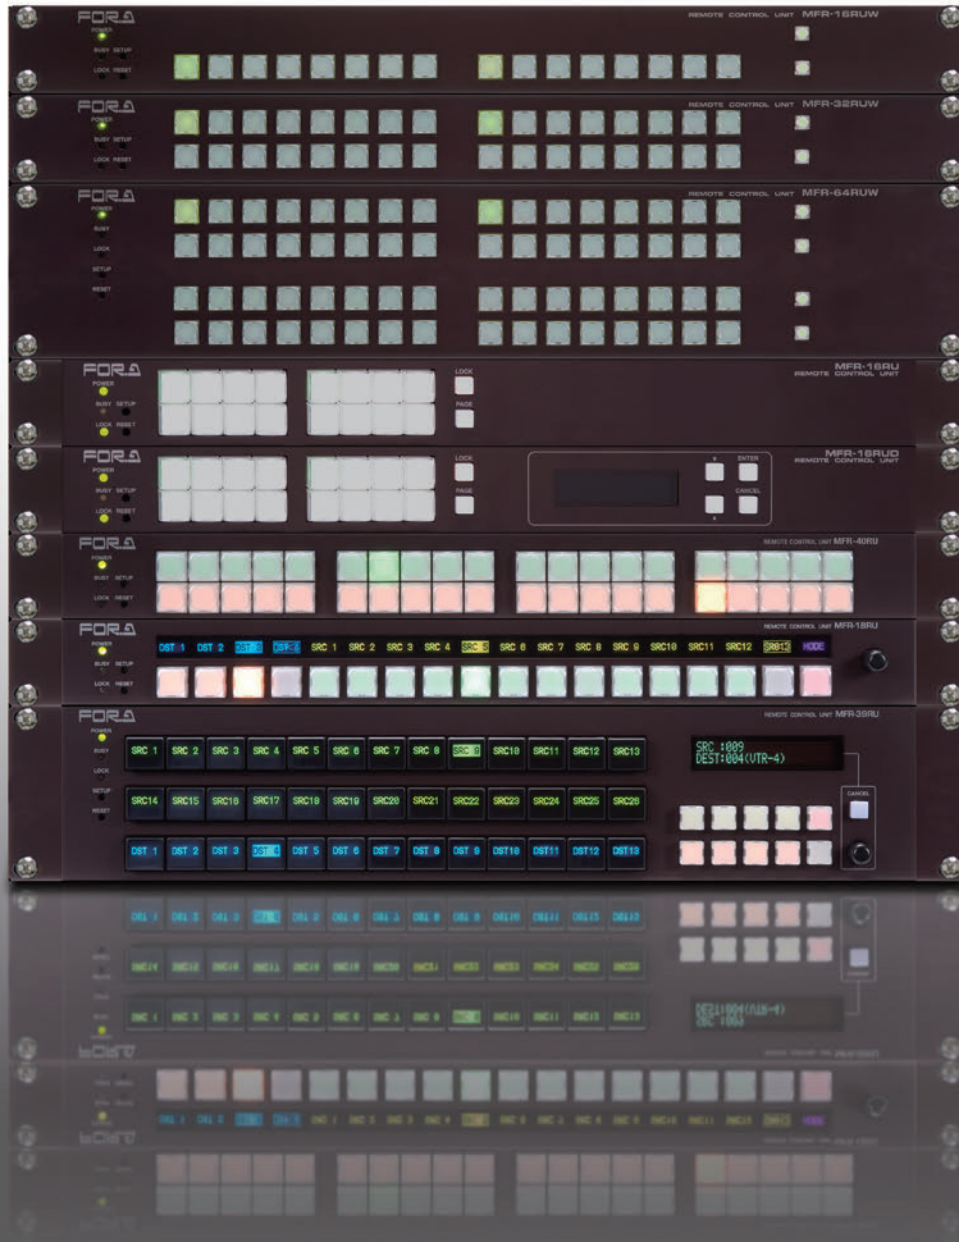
FOR-A POWER BUSY SETUP LOCK RESET REMOTE CONTROL UNIT MFR-16RUW

FOR-A POWER BUSY SETUP LOCK RESET REMOTE CONTROL UNIT MFR-32RUW

FOR-A POWER BUSY LOCK SETUP RESET REMOTE CONTROL UNIT MFR-64RUW

FOR-A POWER BUSY SETUP LOCK RESET LOCK PAGE MFR-16RU REMOTE CONTROL UNIT

FOR-A POWER BUSY SETUP LOCK RESET LOCK PAGE ENTER CANCEL MFR-16RUD REMOTE CONTROL UNIT

FOR-A POWER BUSY SETUP LOCK RESET REMOTE CONTROL UNIT MFR-40RU

FOR-A POWER BUSY SETUP LOCK RESET REMOTE CONTROL UNIT MFR-18RU
DST 1 DST 2 DST 3 DST 4 SRC 1 SRC 2 SRC 3 SRC 4 SRC 5 SRC 6 SRC 7 SRC 8 SRC 9 SRC10 SRC11 SRC12 SRC13 MODE

FOR-A POWER BUSY LOCK SETUP RESET REMOTE CONTROL UNIT MFR-39RU
SRC 1 SRC 2 SRC 3 SRC 4 SRC 5 SRC 6 SRC 7 SRC 8 SRC 9 SRC10 SRC11 SRC12 SRC13
SRC14 SRC15 SRC16 SRC17 SRC18 SRC19 SRC20 SRC21 SRC22 SRC23 SRC24 SRC25 SRC26
DST 1 DST 2 DST 3 DST 4 DST 5 DST 6 DST 7 DST 8 DST 9 DST10 DST11 DST12 DST13
SRC :009
DEST:004(VTR-4)
CANCEL